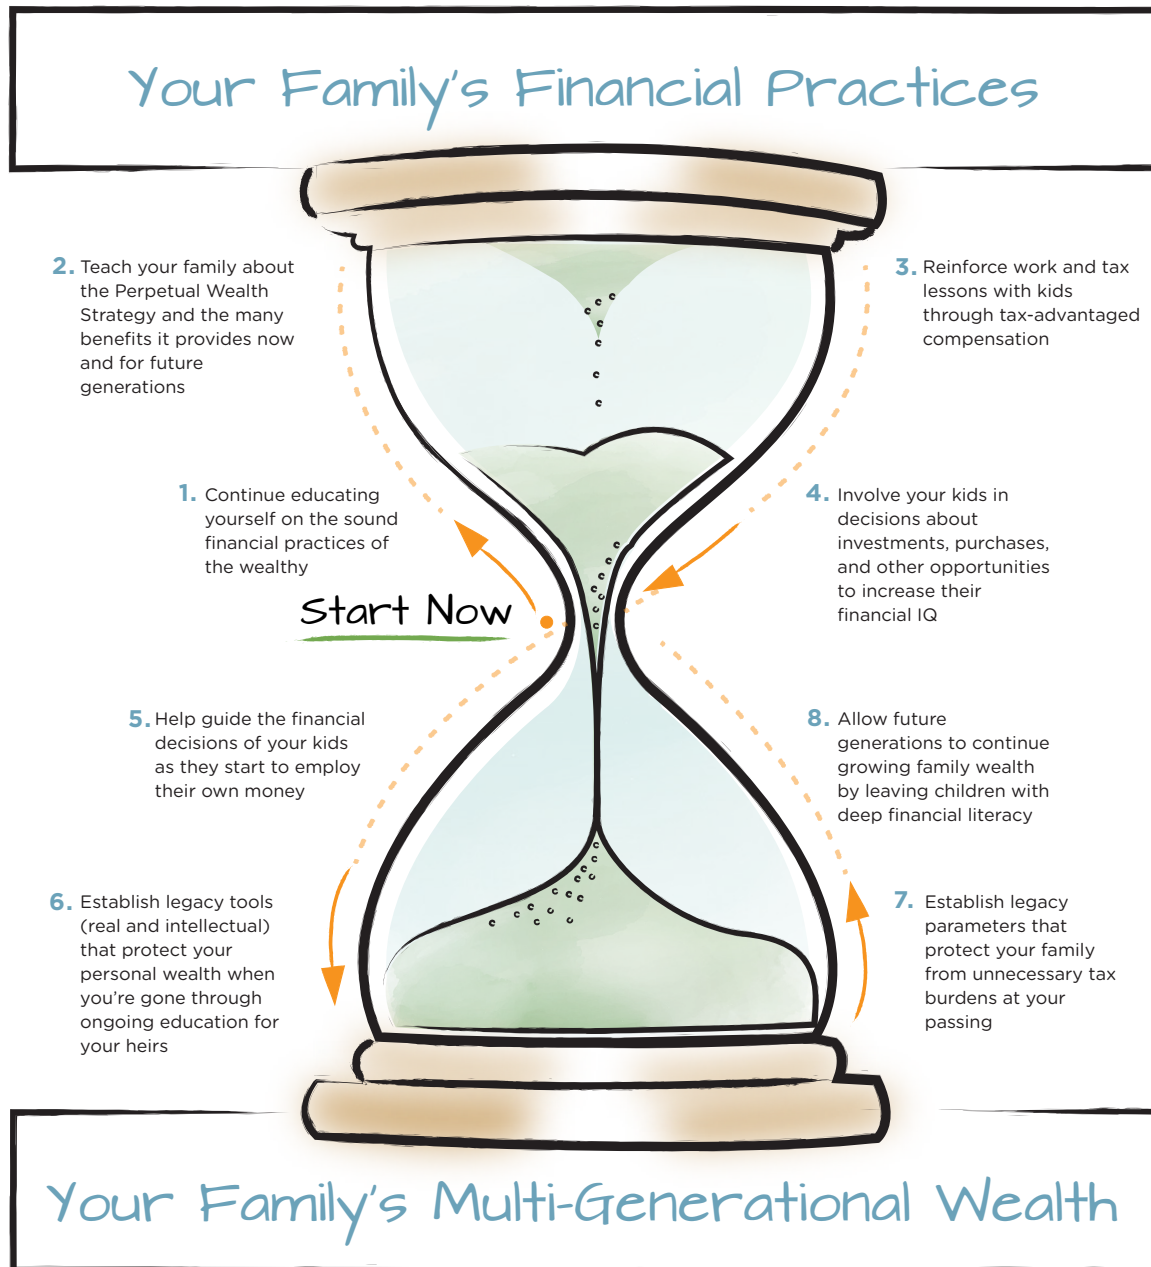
Your Family's Financial Practices

2. Teach your family about the Perpetual Wealth Strategy and the many benefits it provides now and for future generations

3. Reinforce work and tax lessons with kids through tax-advantaged compensation

1. Continue educating yourself on the sound financial practices of the wealthy

4. Involve your kids in decisions about investments, purchases, and other opportunities to increase their financial IQ

Start Now

5. Help guide the financial decisions of your kids as they start to employ their own money

8. Allow future generations to continue growing family wealth by leaving children with deep financial literacy

6. Establish legacy tools (real and intellectual) that protect your personal wealth when you're gone through ongoing education for your heirs

7. Establish legacy parameters that protect your family from unnecessary tax burdens at your passing

Your Family's Multi-Generational Wealth